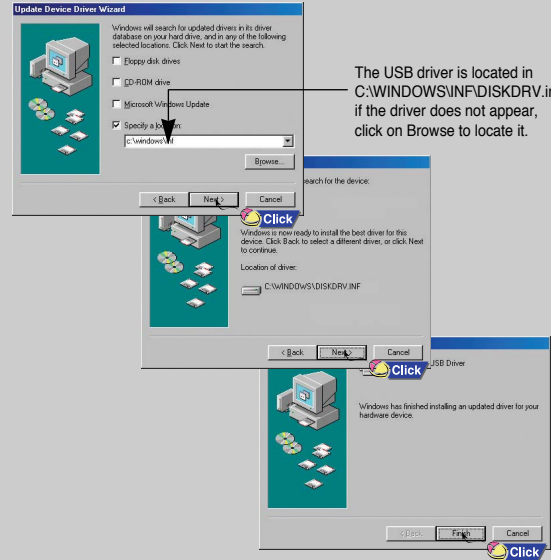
Update Device Driver Wizard

Windows will search for updated drivers in its driver database on your hard drive, and in any of the following selected locations. Click Next to start the search.

Floppy disk drives

CD-ROM drive

Microsoft Windows Update

Specify a lo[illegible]ion:

c:\windows\inf

Browse...

< Back

Next >

Cancel

Click

The USB driver is located in C:\WINDOWS\INF\DISKDRV.in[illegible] if the driver does not appear, click on Browse to locate it.

search for the device:

Windows is now ready to install the best driver for this device. Click Back to select a different driver, or click Next to continue.

Location of driver:

C:\WINDOWS\DISKDRV.INF

< Back

Next >

Cancel

Click

USB Driver

Windows has finished installing an updated driver for your hardware device.

< Back

Finish

Cancel

Click